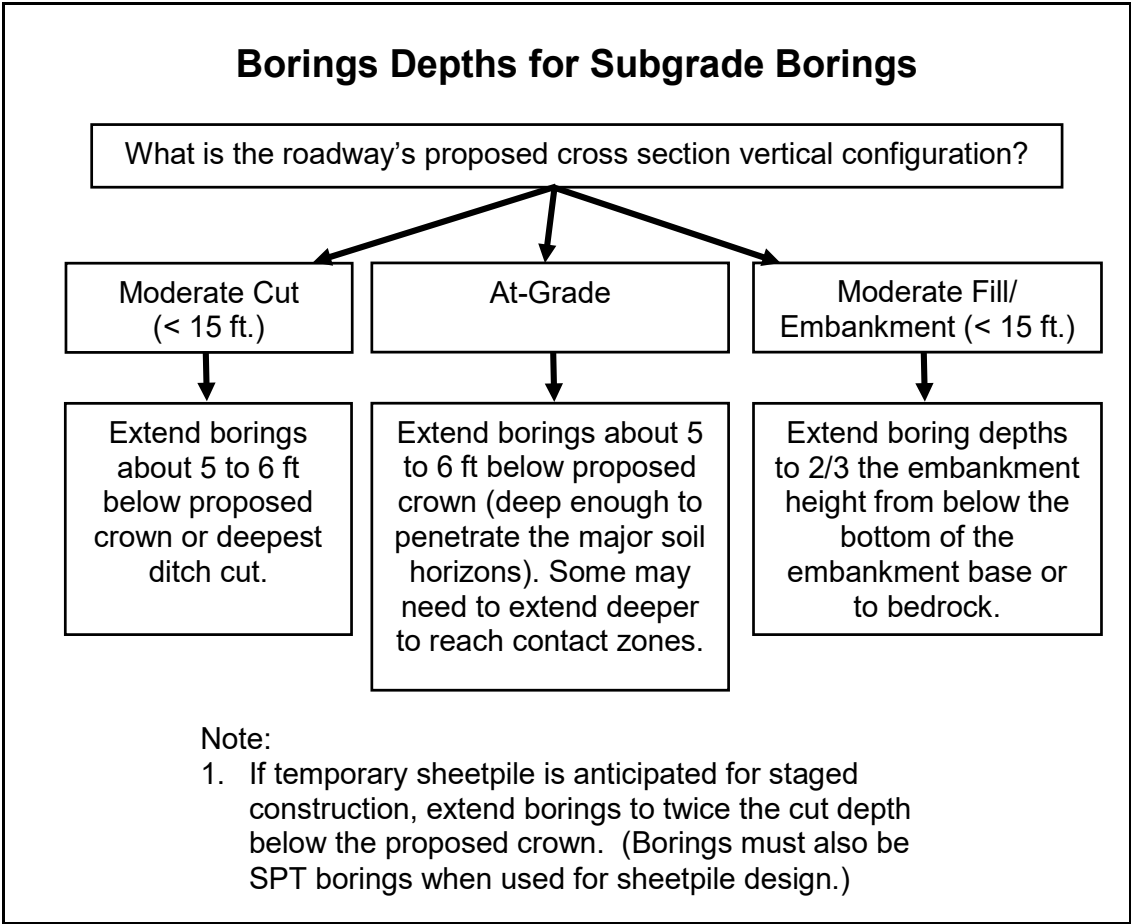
Borings Depths for Subgrade Borings

What is the roadway’s proposed cross section vertical configuration?

Moderate Cut (< 15 ft.)

At-Grade

Moderate Fill/ Embankment (< 15 ft.)

Extend borings about 5 to 6 ft below proposed crown or deepest ditch cut.

Extend borings about 5 to 6 ft below proposed crown (deep enough to penetrate the major soil horizons). Some may need to extend deeper to reach contact zones.

Extend boring depths to 2/3 the embankment height from below the bottom of the embankment base or to bedrock.

Note:
1. If temporary sheetpile is anticipated for staged construction, extend borings to twice the cut depth below the proposed crown. (Borings must also be SPT borings when used for sheetpile design.)